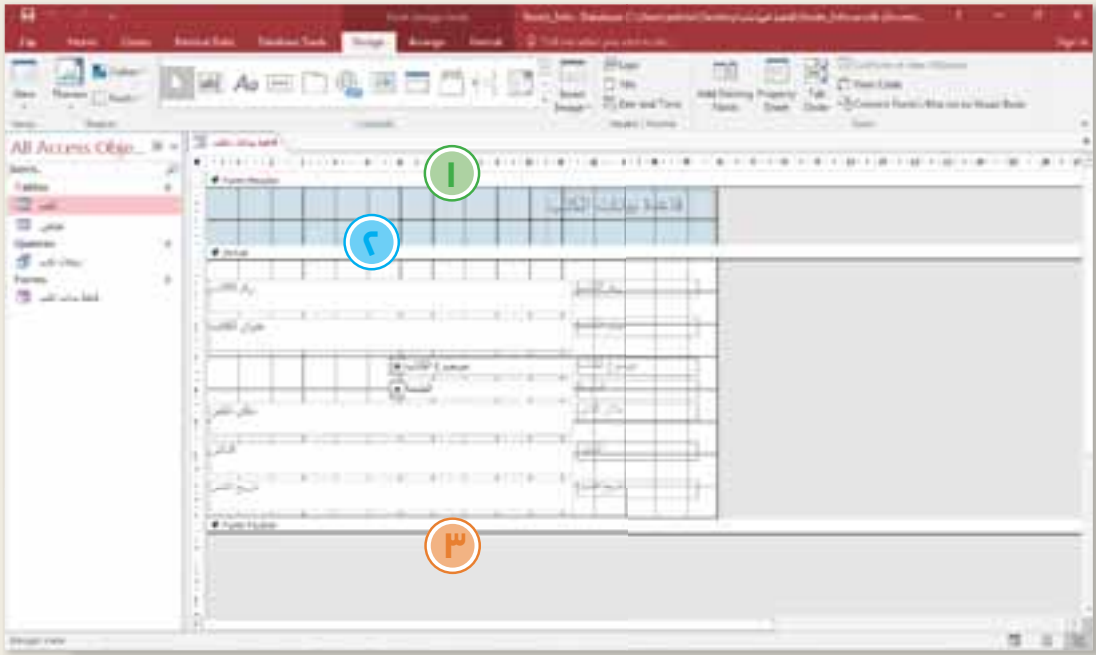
File Home Create External Data Database Tools Design Arrange Format Tell me what you want to do

View Themes Colors Fonts Aa

Insert Image Logo Title Date and Time Add Existing Fields Property Sheet Tab Order

Views Themes Controls Header / Footer Tools

All Access Obje...

Tables

Queries

Forms

Form Header

١

قاعدة بيانات الكتب

٢

Detail

Form Footer

٣

Design View